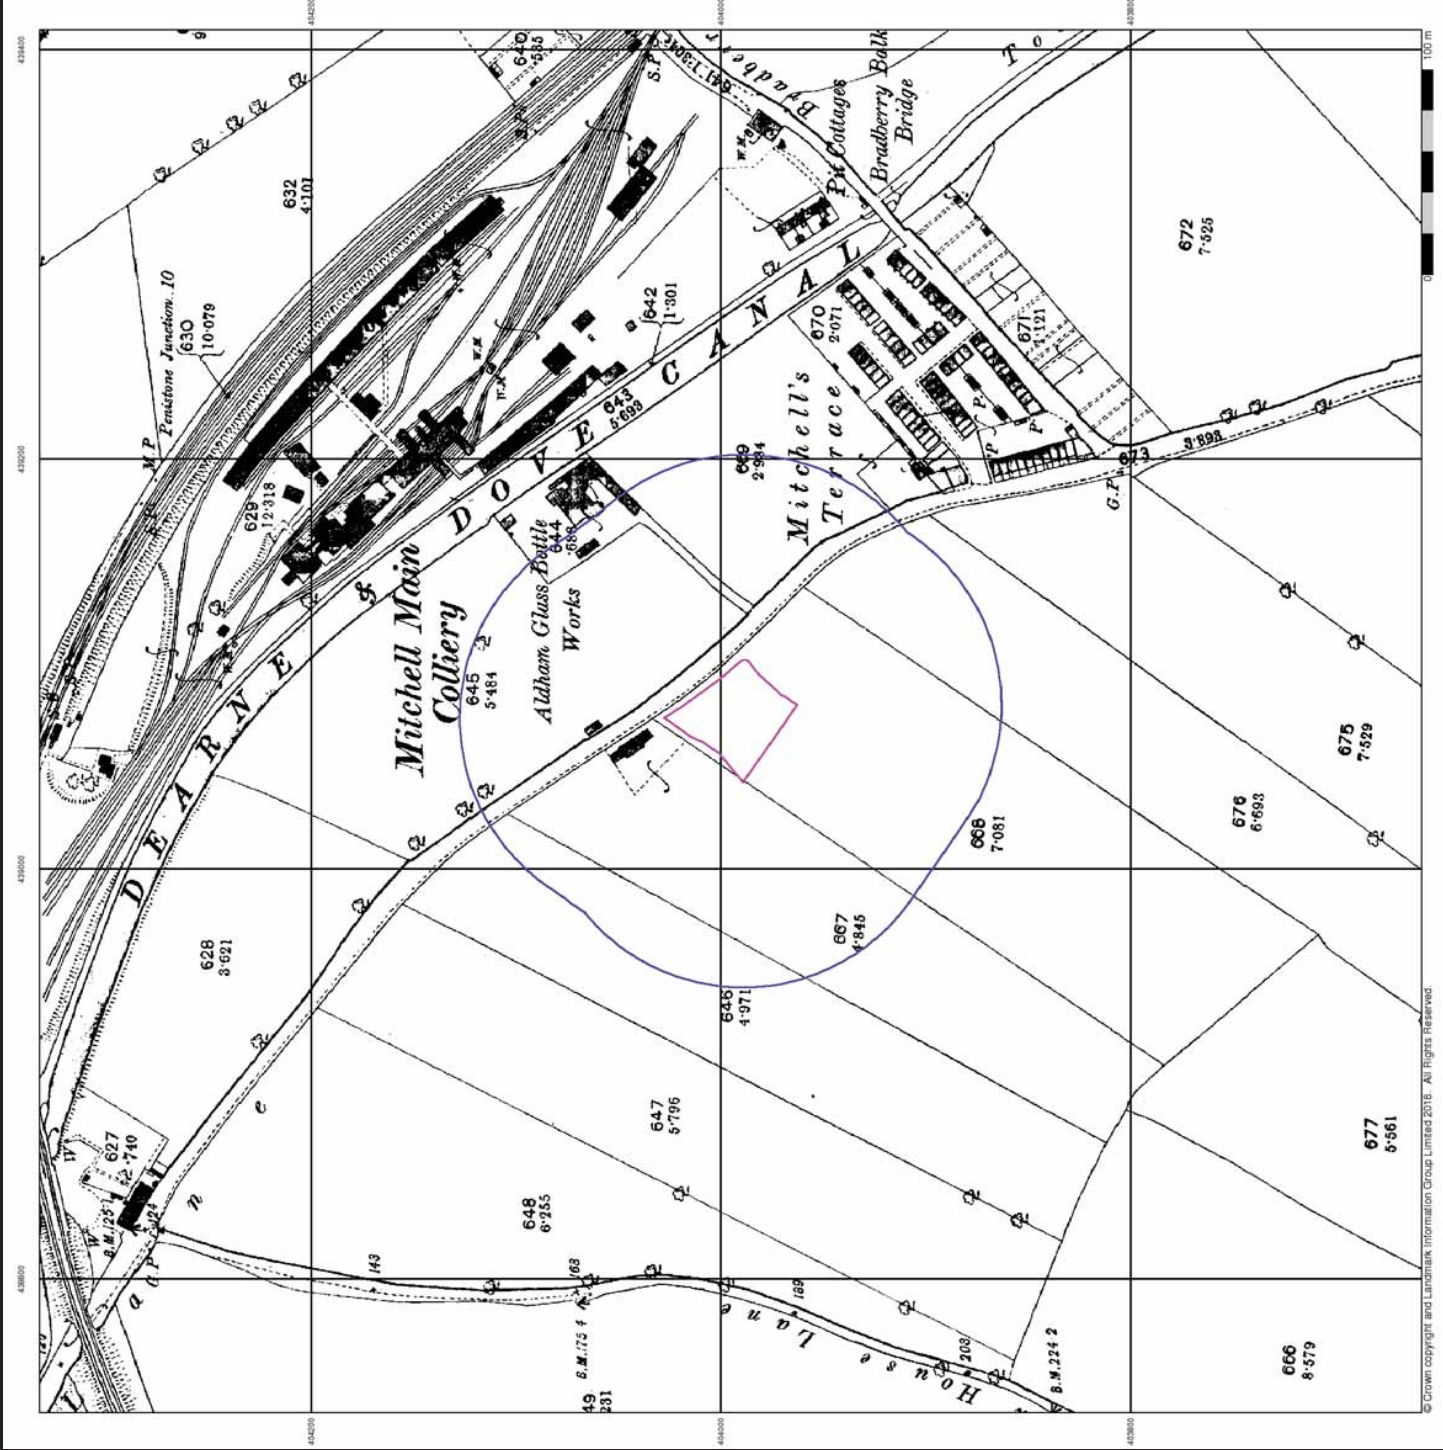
Mitchell Main Colliery

DEARNE & DOVE CANAL

Aldham Glass Bottle Works

Mitchell's Terrace

Pit Cottages

Bradberry Balk Bridge

M.P. Penistone Junction 10

630
10·079

632
4·101

629
12·318

628
3·621

627
2·740

640
·535

641 1·304

642
1·301

643
5·693

644
·686

645
5·484

646
4·971

647
5·796

648
6·255

649
231

666
8·579

667
4·845

668
7·081

669
2·984

670
2·071

671
1·121

672
7·525

673
3·898

675
7·529

676
6·693

677
5·561

House Lane

B.M. 125·1

B.M. 175·4

B.M. 224·2

143

163

189

203

S.P.

G.P.

W.M.

P

W

100 m

© Crown copyright and Landmark Information Group Limited 2018. All Rights Reserved.